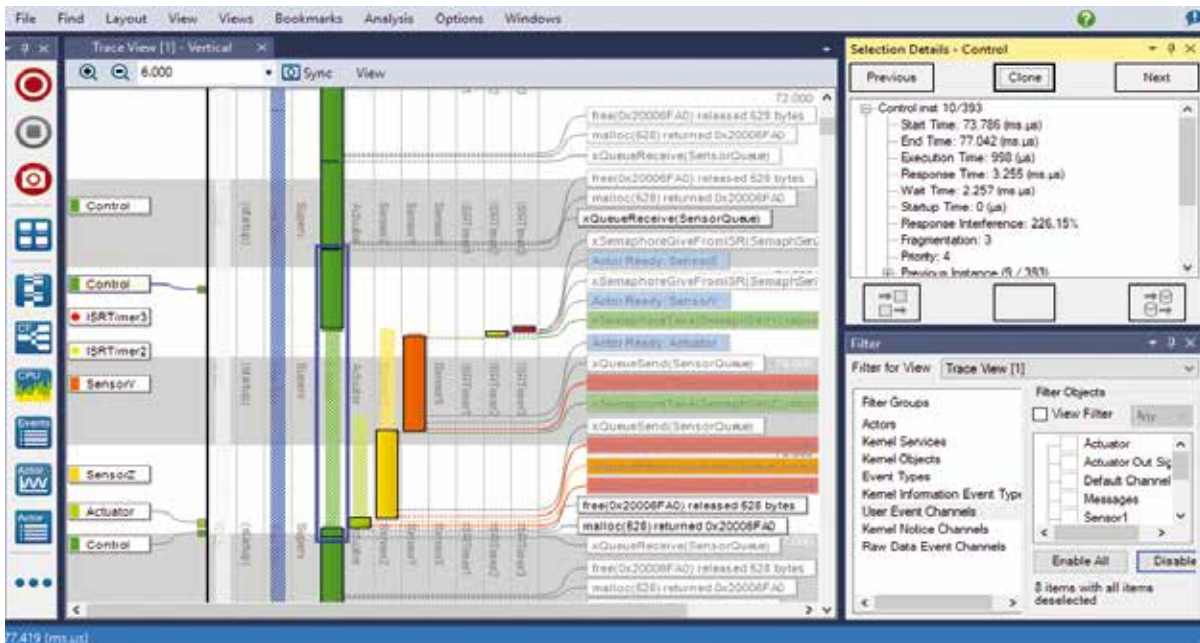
File Find Layout View Views Bookmarks Analysis Options Windows

Trace View [1] - Vertical

6.000 Sync View

72.000

free(0x20006FA0) released 528 bytes
malloc(528) returned 0x20006FA0
xQueueReceive(SensorQueue)
free(0x20006FA0) released 528 bytes
malloc(528) returned 0x20006FA0
xQueueReceive(SensorQueue)
xSemaphoreGiveFromISR(SemaphSet
Actor Ready: SensorZ
xSemaphoreGiveFromISR(SemaphSet
Actor Ready: SensorY
Actor Ready: Actuator
xQueueSend(SensorQueue)
xQueueSend(SensorQueue)
free(0x20006FA0) released 528 bytes
malloc(528) returned 0x20006FA0
xQueueReceive(SensorQueue)
free(0x20006FA0) released 528 bytes
malloc(528) returned 0x20006FA0

Control
Control
ISRTimer3
ISRTimer2
SensorY
SensorZ
Actuator
Control

(startup) System Actuator SensorZ SensorY Sensor1 ISRTimer1 ISRTimer2 ISRTimer3

Selection Details - Control
Previous Clone Next
Control inst 10/393
Start Time: 73.786 (ms.µs)
End Time: 77.042 (ms.µs)
Execution Time: 990 (µs)
Response Time: 3.255 (ms.µs)
Wait Time: 2.257 (ms.µs)
Startup Time: 0 (µs)
Response Interference: 226.15%
Fragmentation: 3
Priority: 4
Previous Instance (9 / 393)

Filter
Filter for View Trace View [1]
Filter Groups
Actors
Kernel Services
Kernel Objects
Event Types
Kernel Information Event Type
User Event Channels
Kernel Notice Channels
Raw Data Event Channels
Filter Objects
View Filter Any
Actuator
Actuator Out Sig
Default Channel
Messages
Sensor1
Enable All Disable
8 items with all items deselected

77.419 (ms.µs)